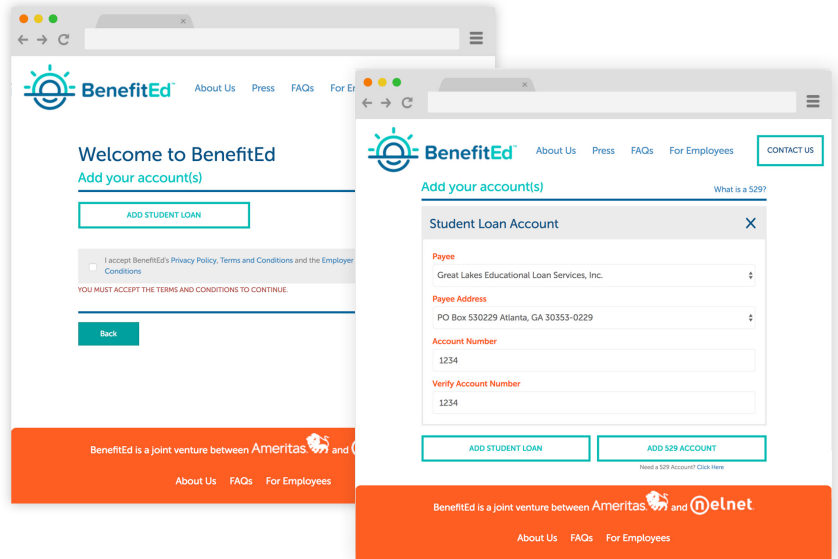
BenefitEd™

About Us Press FAQs For E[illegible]

Welcome to BenefitEd

Add your account(s)

ADD STUDENT LOAN

I accept BenefitEd's Privacy Policy, Terms and Conditions and the Employer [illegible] Conditions

YOU MUST ACCEPT THE TERMS AND CONDITIONS TO CONTINUE.

Back

BenefitEd is a joint venture between Ameritas and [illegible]

About Us FAQs For Employees

BenefitEd™

About Us Press FAQs For Employees CONTACT US

Add your account(s)

What is a 529?

Student Loan Account

Payee

Great Lakes Educational Loan Services, Inc.

Payee Address

PO Box 530229 Atlanta, GA 30353-0229

Account Number

1234

Verify Account Number

1234

ADD STUDENT LOAN

ADD 529 ACCOUNT

Need a 529 Account? Click Here

BenefitEd is a joint venture between Ameritas and nelnet

About Us FAQs For Employees